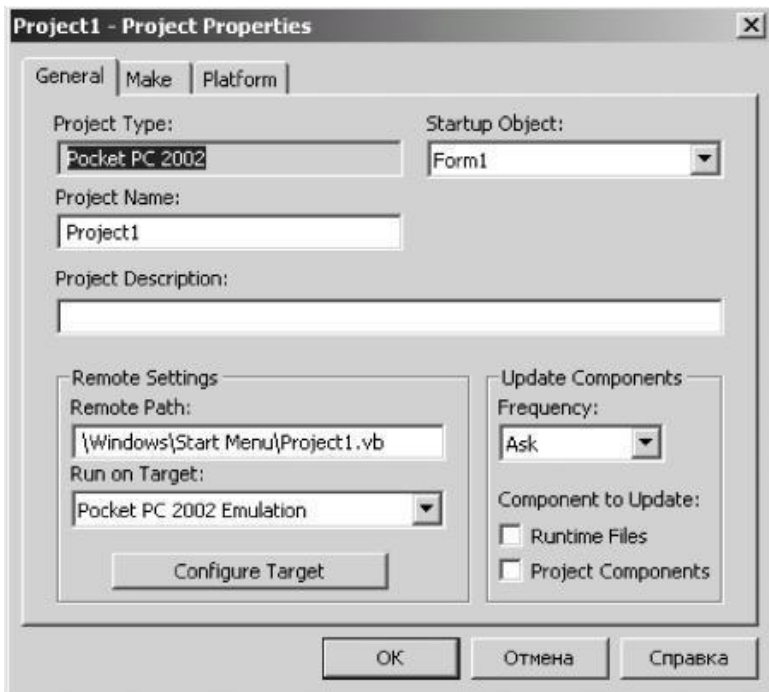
Project1 - Project Properties

×

General | Make | Platform

Project Type:
Pocket PC 2002

Startup Object:
Form1

Project Name:
Project1

Project Description:

Remote Settings
Remote Path:
\Windows\Start Menu\Project1.vb
Run on Target:
Pocket PC 2002 Emulation

Configure Target

Update Components
Frequency:
Ask

Component to Update:
Runtime Files
Project Components

OK | Отмена | Справка